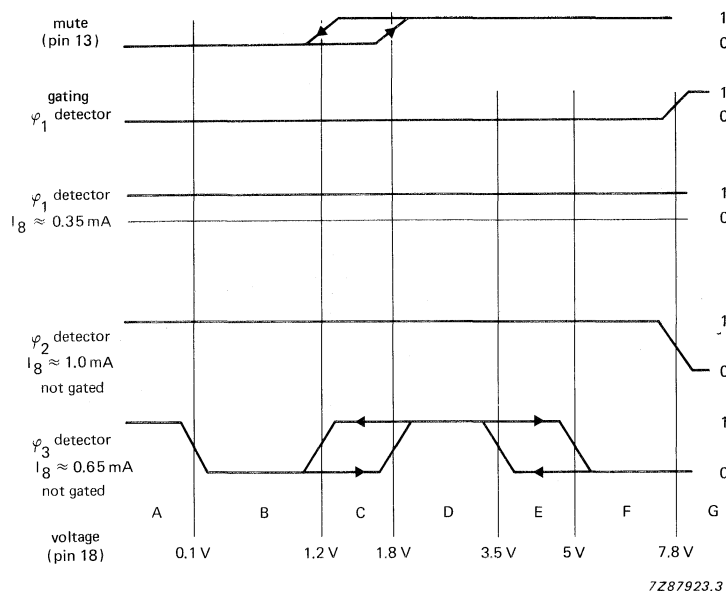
mute
(pin 13)

1
0

gating
$\varphi_1$ detector

1
0

$\varphi_1$ detector
$I_8 \approx 0.35$ mA

1
0

$\varphi_2$ detector
$I_8 \approx 1.0$ mA
not gated

1
0

$\varphi_3$ detector
$I_8 \approx 0.65$ mA
not gated

1
0

A B C D E F G

voltage
(pin 18)

0.1 V 1.2 V 1.8 V 3.5 V 5 V 7.8 V

7Z87923.3